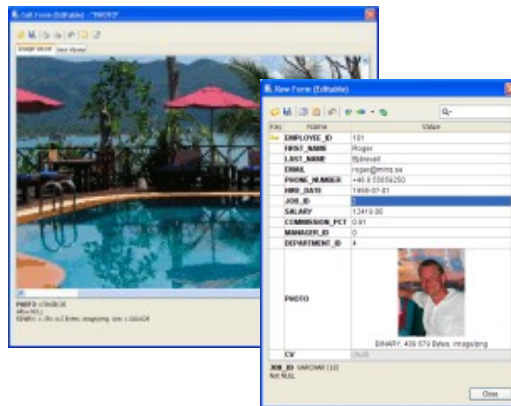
Cell Form (Editable) - "PHOTO"

Image Viewer | Hex Viewer

PHOTO
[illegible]
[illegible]

Row Form (Editable)

| Key | Name | Value |
|---|---|---|
| | EMPLOYEE_ID | 101 |
| | FIRST_NAME | Roger |
| | LAST_NAME | Bjärevall |
| | EMAIL | roger@mimer.se |
| | PHONE_NUMBER | +46 8 55656250 |
| | HIRE_DATE | 1998-07-01 |
| | JOB_ID | 1 |
| | SALARY | 12415.00 |
| | COMMISSION_PCT | 0.61 |
| | MANAGER_ID | 0 |
| | DEPARTMENT_ID | 4 |
| | PHOTO | BINARY: 409 679 Bytes. image/png |
| | CV | (null) |

JOB_ID VARCHAR (10)
Not NULL

Close